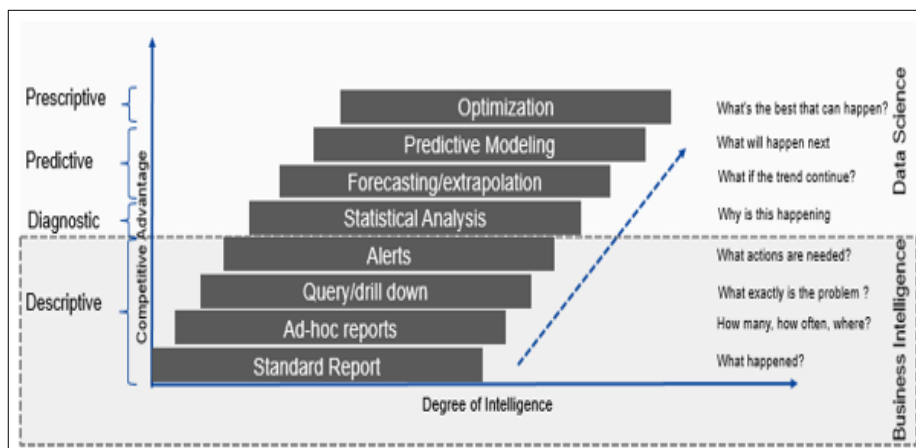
Prescriptive

Predictive

Diagnostic

Descriptive

Competitive Advantage

Optimization

Predictive Modeling

Forecasting/extrapolation

Statistical Analysis

Alerts

Query/drill down

Ad-hoc reports

Standard Report

Degree of Intelligence

What's the best that can happen?

What will happen next

What if the trend continue?

Why is this happening

What actions are needed?

What exactly is the problem ?

How many, how often, where?

What happened?

Data Science

Business Intelligence